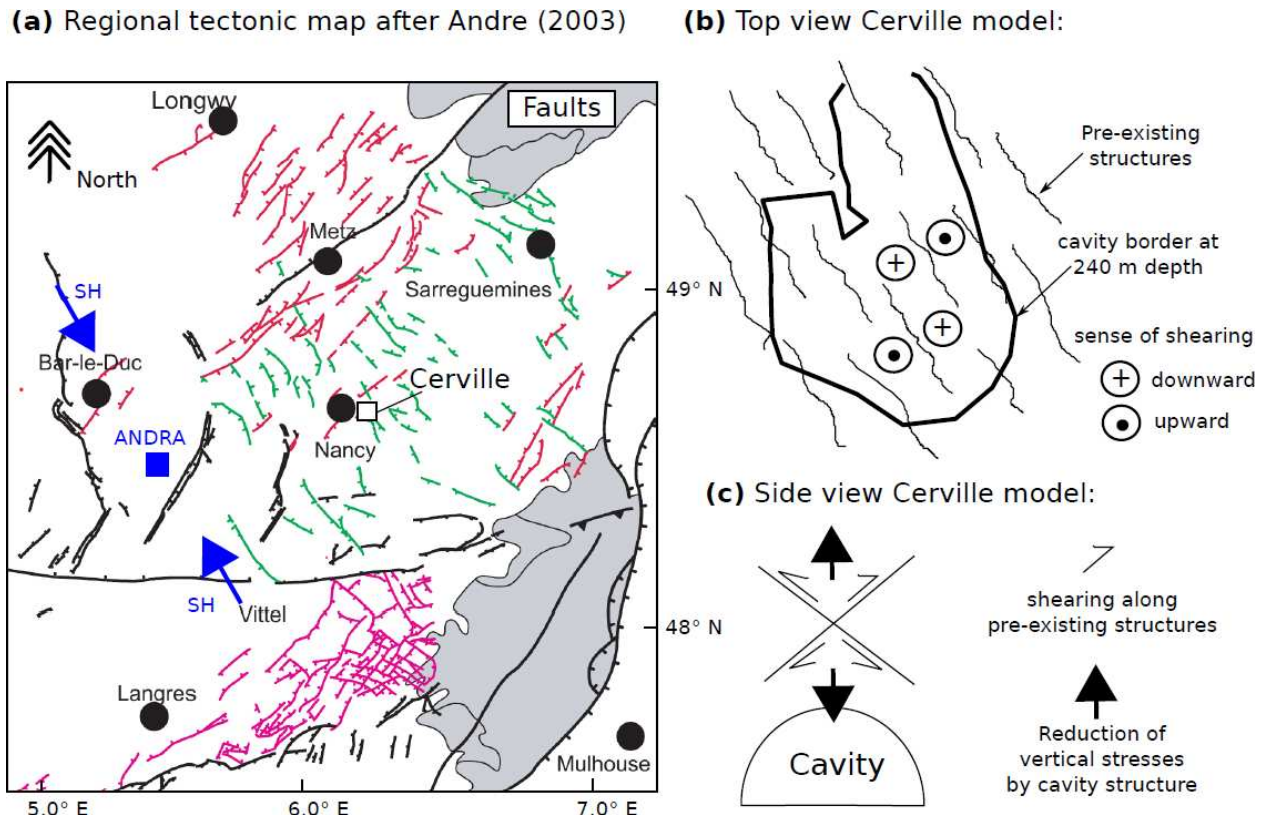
**(a)** Regional tectonic map after Andre (2003)

**(b)** Top view Cerville model:

Longwy

Faults

North

Metz

SH

Sarreguemines

49° N

Bar-le-Duc

Cerville

ANDRA

Nancy

SH

Vittel

48° N

Langres

Mulhouse

5.0° E

6.0° E

7.0° E

Pre-existing structures

cavity border at 240 m depth

sense of shearing

downward

upward

**(c)** Side view Cerville model:

shearing along pre-existing structures

Cavity

Reduction of vertical stresses by cavity structure